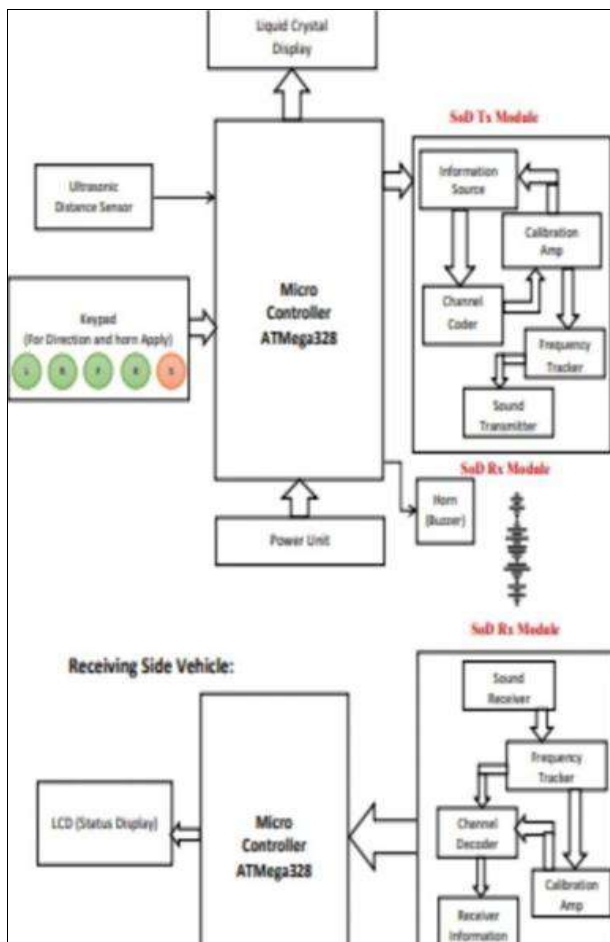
Liquid Crystal Display

SoD Tx Module

Ultrasonic Distance Sensor

Micro Controller ATMega328

Information Source

Calibration Amp

Keypad (For Direction and horn Apply)

L R F B S

Channel Coder

Frequency Tracker

Sound Transmitter

SoD Rx Module

Horn (Buzzer)

Power Unit

SoD Rx Module

Receiving Side Vehicle:

Sound Receiver

Frequency Tracker

LCD (Status Display)

Micro Controller ATMega328

Channel Decoder

Calibration Amp

Receiver Information